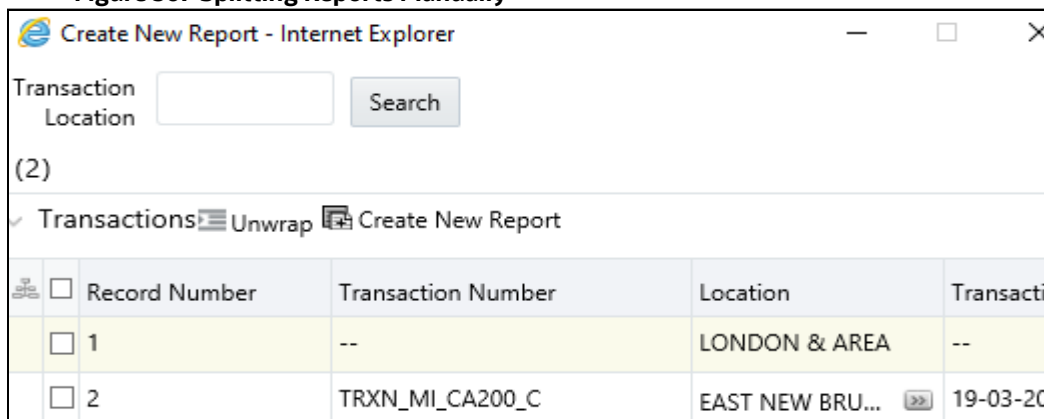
Create New Report - Internet Explorer

Transaction Location
Search

(2)

Transactions Unwrap Create New Report

| | Record Number | Transaction Number | Location | Transacti |
|---|---|---|---|---|
| | 1 | -- | LONDON & AREA | -- |
| | 2 | TRXN_MI_CA200_C | EAST NEW BRU... | 19-03-20 |